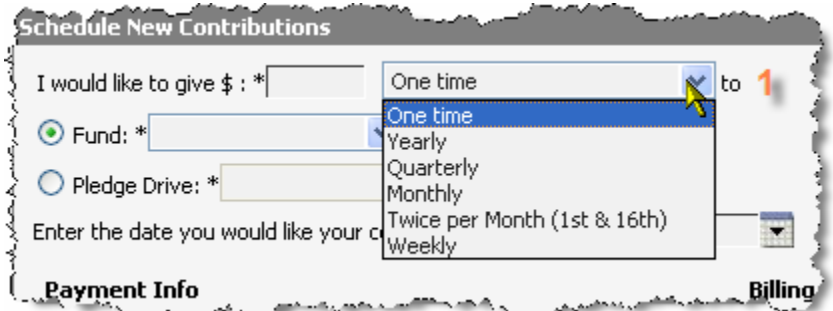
Schedule New Contributions

I would like to give $ : * One time to 1

Fund: *

Pledge Drive: *

Enter the date you would like your c

One time
Yearly
Quarterly
Monthly
Twice per Month (1st & 16th)
Weekly

Payment Info

Billing